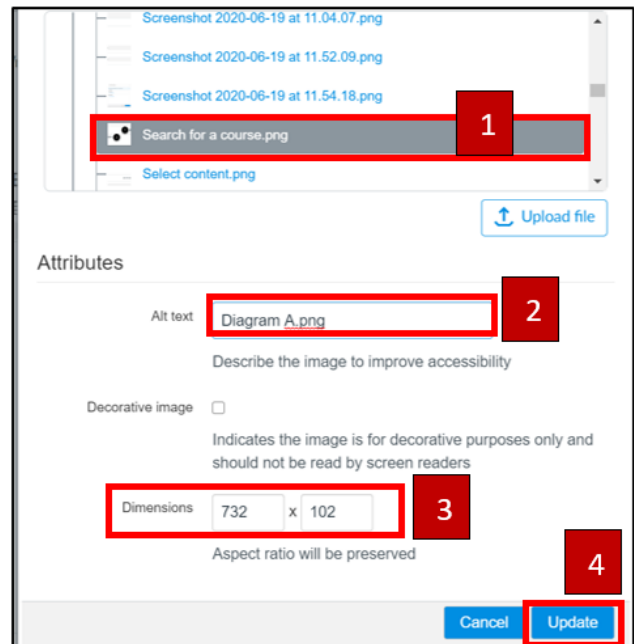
Screenshot 2020-06-19 at 11.04.07.png

Screenshot 2020-06-19 at 11.52.09.png

Screenshot 2020-06-19 at 11.54.18.png

Search for a course.png

1

Select content.png

Upload file

Attributes

Alt text

Diagram A.png

2

Describe the image to improve accessibility

Decorative image

Indicates the image is for decorative purposes only and should not be read by screen readers

Dimensions

732 x 102

3

Aspect ratio will be preserved

4

Cancel

Update